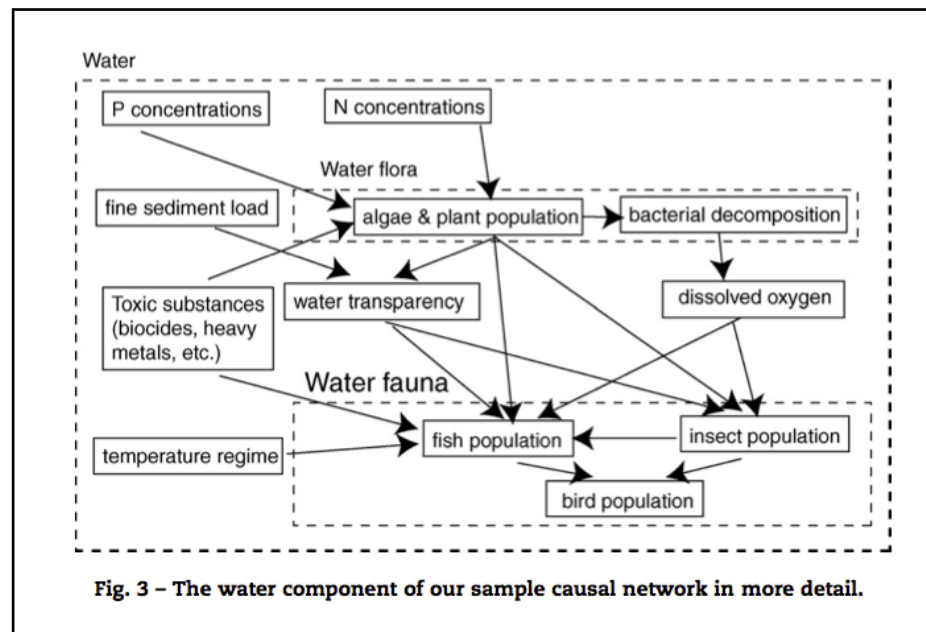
Water

P concentrations

N concentrations

Water flora

fine sediment load

algae & plant population

bacterial decomposition

Toxic substances (biocides, heavy metals, etc.)

water transparency

dissolved oxygen

Water fauna

temperature regime

fish population

insect population

bird population

Fig. 3 – The water component of our sample causal network in more detail.